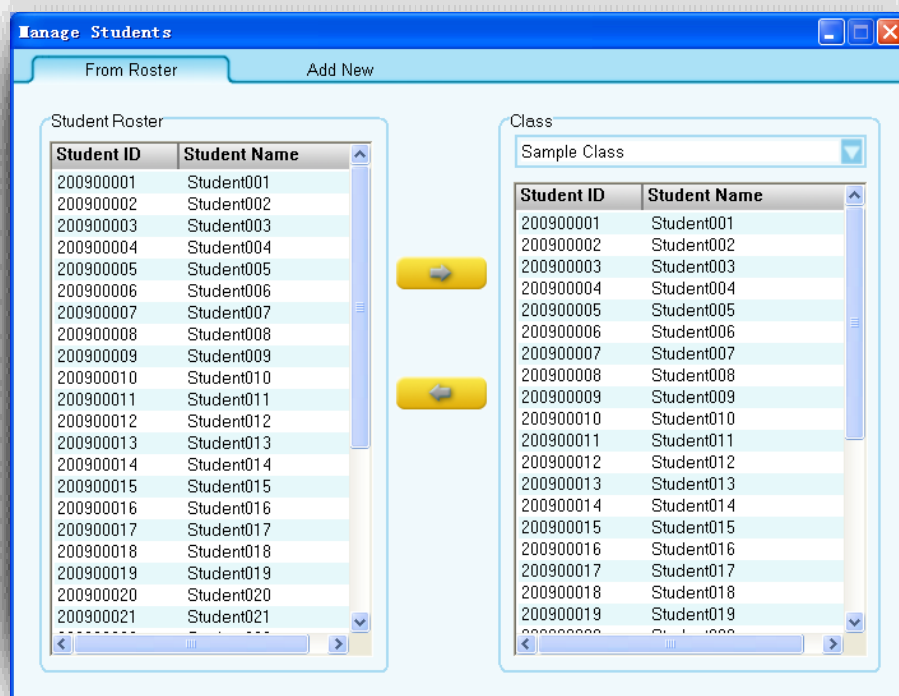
Manage Students

From Roster
Add New

Student Roster

| Student ID | Student Name |
|---|---|
| 200900001 | Student001 |
| 200900002 | Student002 |
| 200900003 | Student003 |
| 200900004 | Student004 |
| 200900005 | Student005 |
| 200900006 | Student006 |
| 200900007 | Student007 |
| 200900008 | Student008 |
| 200900009 | Student009 |
| 200900010 | Student010 |
| 200900011 | Student011 |
| 200900012 | Student012 |
| 200900013 | Student013 |
| 200900014 | Student014 |
| 200900015 | Student015 |
| 200900016 | Student016 |
| 200900017 | Student017 |
| 200900018 | Student018 |
| 200900019 | Student019 |
| 200900020 | Student020 |
| 200900021 | Student021 |

Class
Sample Class

| Student ID | Student Name |
|---|---|
| 200900001 | Student001 |
| 200900002 | Student002 |
| 200900003 | Student003 |
| 200900004 | Student004 |
| 200900005 | Student005 |
| 200900006 | Student006 |
| 200900007 | Student007 |
| 200900008 | Student008 |
| 200900009 | Student009 |
| 200900010 | Student010 |
| 200900011 | Student011 |
| 200900012 | Student012 |
| 200900013 | Student013 |
| 200900014 | Student014 |
| 200900015 | Student015 |
| 200900016 | Student016 |
| 200900017 | Student017 |
| 200900018 | Student018 |
| 200900019 | Student019 |